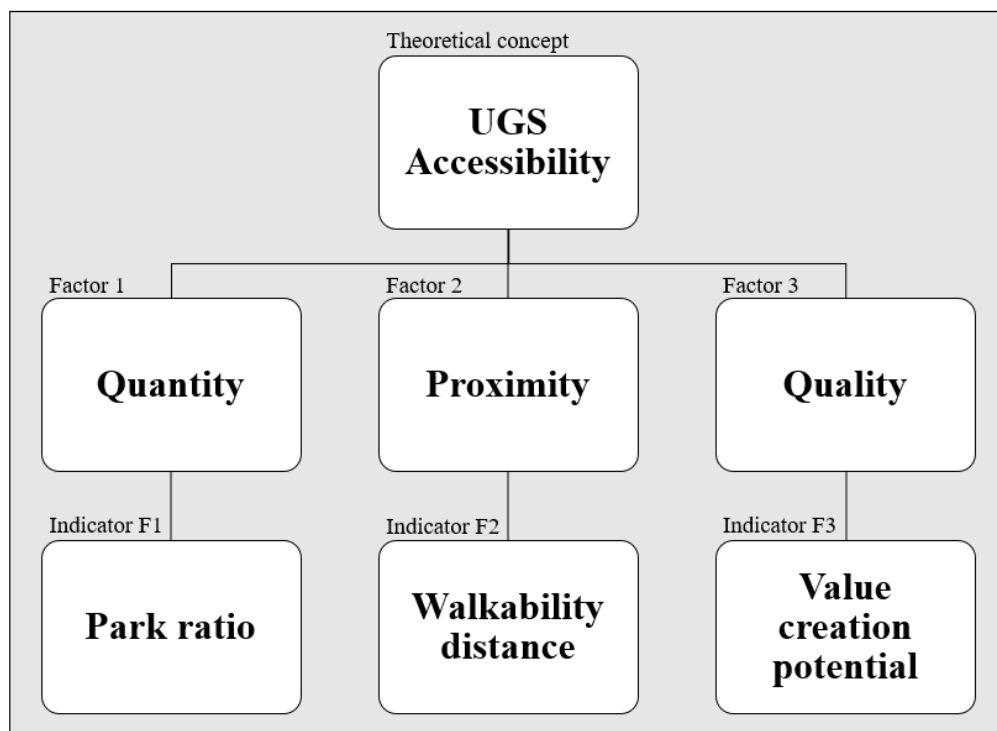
Theoretical concept

UGS Accessibility

Factor 1

Quantity

Factor 2

Proximity

Factor 3

Quality

Indicator F1

Park ratio

Indicator F2

Walkability distance

Indicator F3

Value creation potential